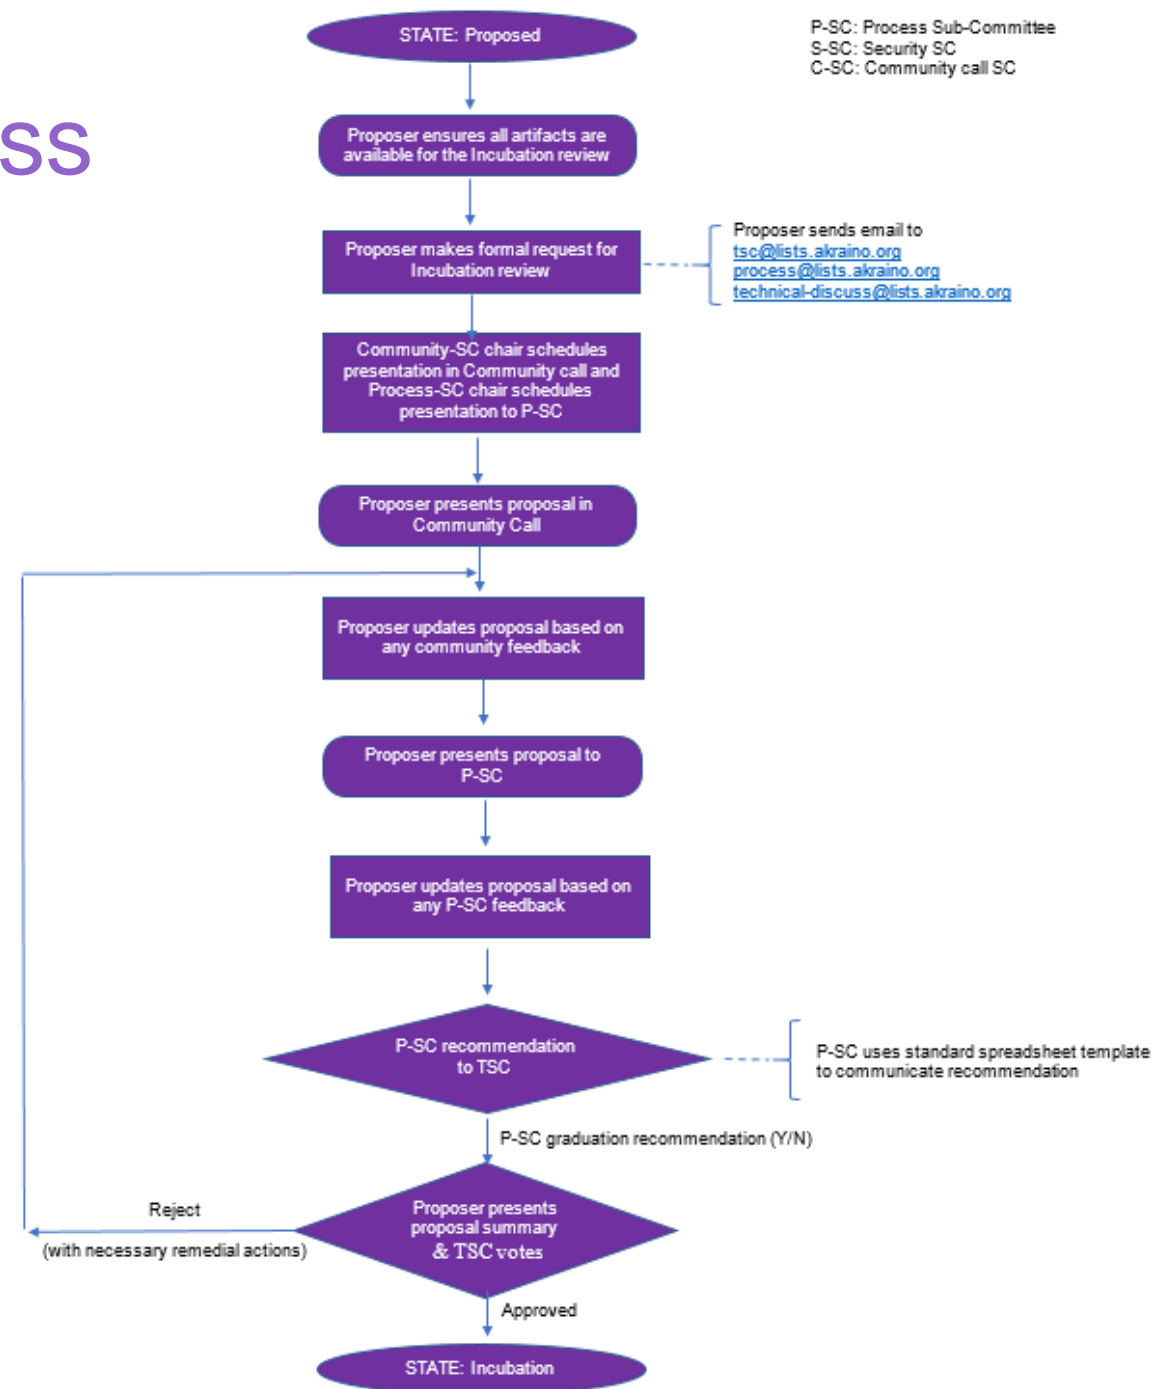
ss

STATE: Proposed

P-SC: Process Sub-Committee
S-SC: Security SC
C-SC: Community call SC

Proposer ensures all artifacts are available for the Incubation review

Proposer makes formal request for Incubation review

Proposer sends email to
tsc@lists.akraino.org
process@lists.akraino.org
technical-discuss@lists.akraino.org

Community-SC chair schedules presentation in Community call and Process-SC chair schedules presentation to P-SC

Proposer presents proposal in Community Call

Proposer updates proposal based on any community feedback

Proposer presents proposal to P-SC

Proposer updates proposal based on any P-SC feedback

P-SC recommendation to TSC

P-SC uses standard spreadsheet template to communicate recommendation

P-SC graduation recommendation (Y/N)

Reject
(with necessary remedial actions)

Proposer presents proposal summary & TSC votes

Approved

STATE: Incubation